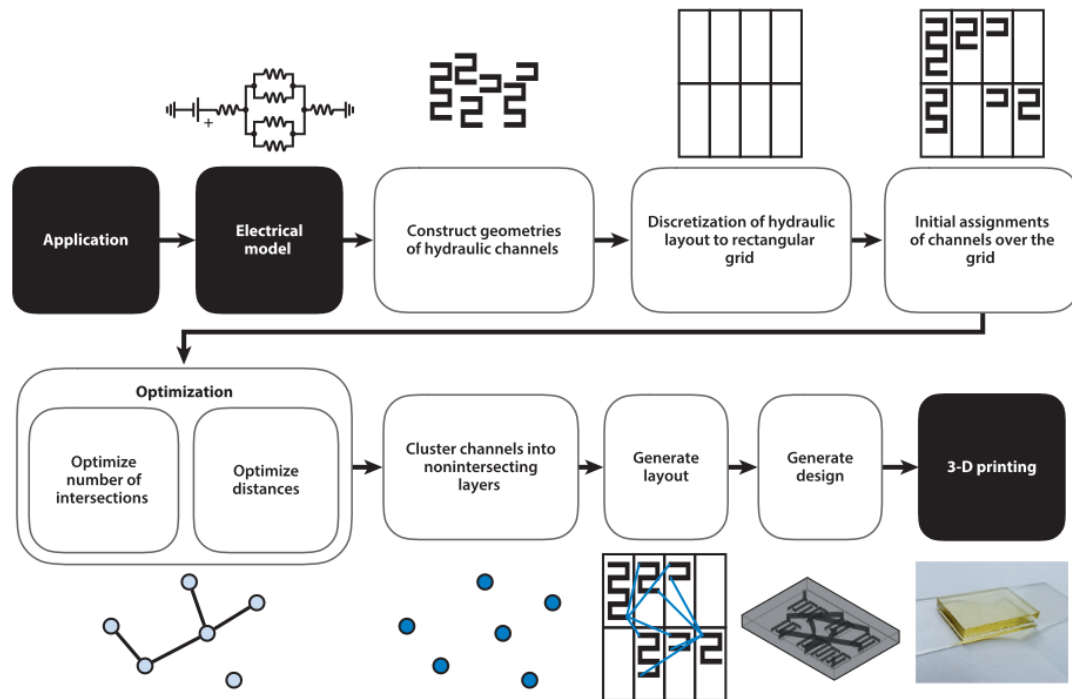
+

Application

Electrical model

Construct geometries of hydraulic channels

Discretization of hydraulic layout to rectangular grid

Initial assignments of channels over the grid

Optimization

Optimize number of intersections

Optimize distances

Cluster channels into nonintersecting layers

Generate layout

Generate design

3-D printing